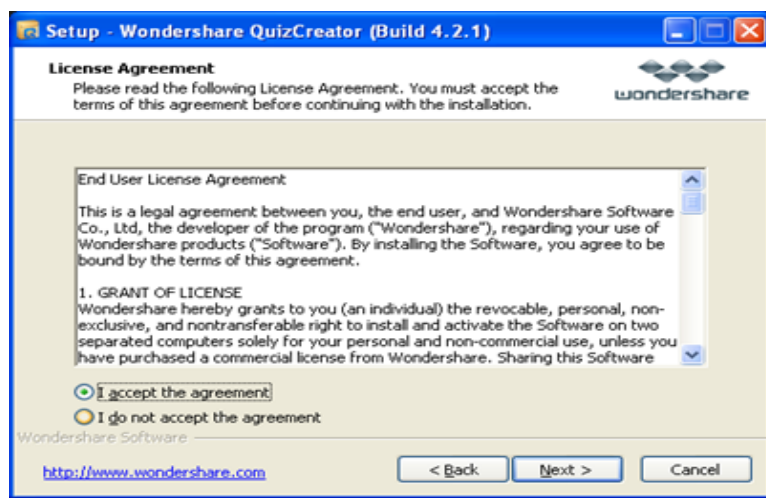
Setup - Wondershare QuizCreator (Build 4.2.1)

License Agreement
Please read the following License Agreement. You must accept the terms of this agreement before continuing with the installation.

wondershare

End User License Agreement

This is a legal agreement between you, the end user, and Wondershare Software Co., Ltd, the developer of the program ("Wondershare"), regarding your use of Wondershare products ("Software"). By installing the Software, you agree to be bound by the terms of this agreement.

1. GRANT OF LICENSE
Wondershare hereby grants to you (an individual) the revocable, personal, non-exclusive, and nontransferable right to install and activate the Software on two separated computers solely for your personal and non-commercial use, unless you have purchased a commercial license from Wondershare. Sharing this Software

I accept the agreement
I do not accept the agreement

Wondershare Software

http://www.wondershare.com

< Back
Next >
Cancel